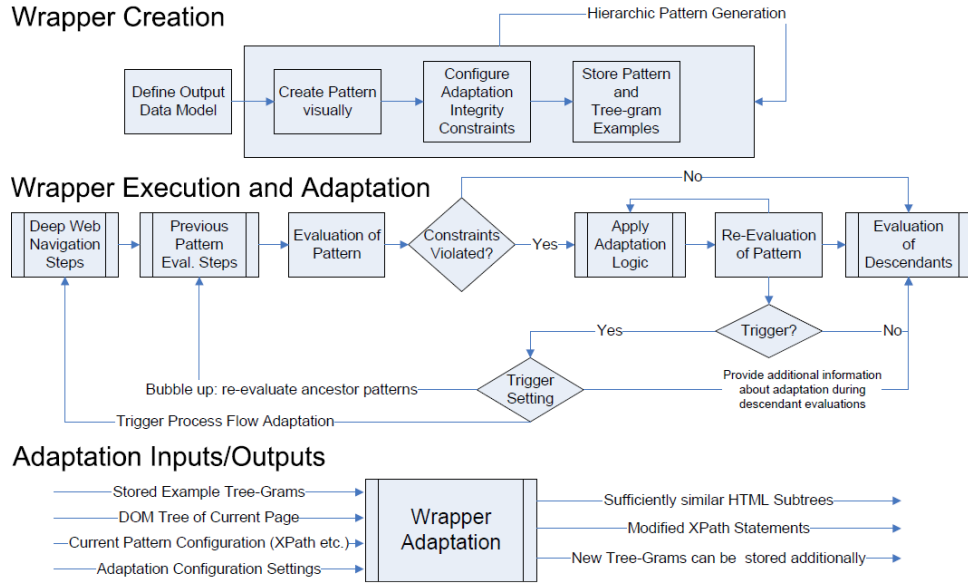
Wrapper Creation

Hierarchic Pattern Generation

Define Output Data Model

Create Pattern visually

Configure Adaptation Integrity Constraints

Store Pattern and Tree-gram Examples

Wrapper Execution and Adaptation

No

Deep Web Navigation Steps

Previous Pattern Eval. Steps

Evaluation of Pattern

Constraints Violated?

Yes

Apply Adaptation Logic

Re-Evaluation of Pattern

Evaluation of Descendants

Yes

Trigger?

No

Provide additional information about adaptation during descendant evaluations

Bubble up: re-evaluate ancestor patterns

Trigger Setting

Trigger Process Flow Adaptation

Adaptation Inputs/Outputs

Stored Example Tree-Grams

DOM Tree of Current Page

Current Pattern Configuration (XPath etc.)

Adaptation Configuration Settings

Wrapper Adaptation

Sufficiently similar HTML Subtrees

Modified XPath Statements

New Tree-Grams can be stored additionally